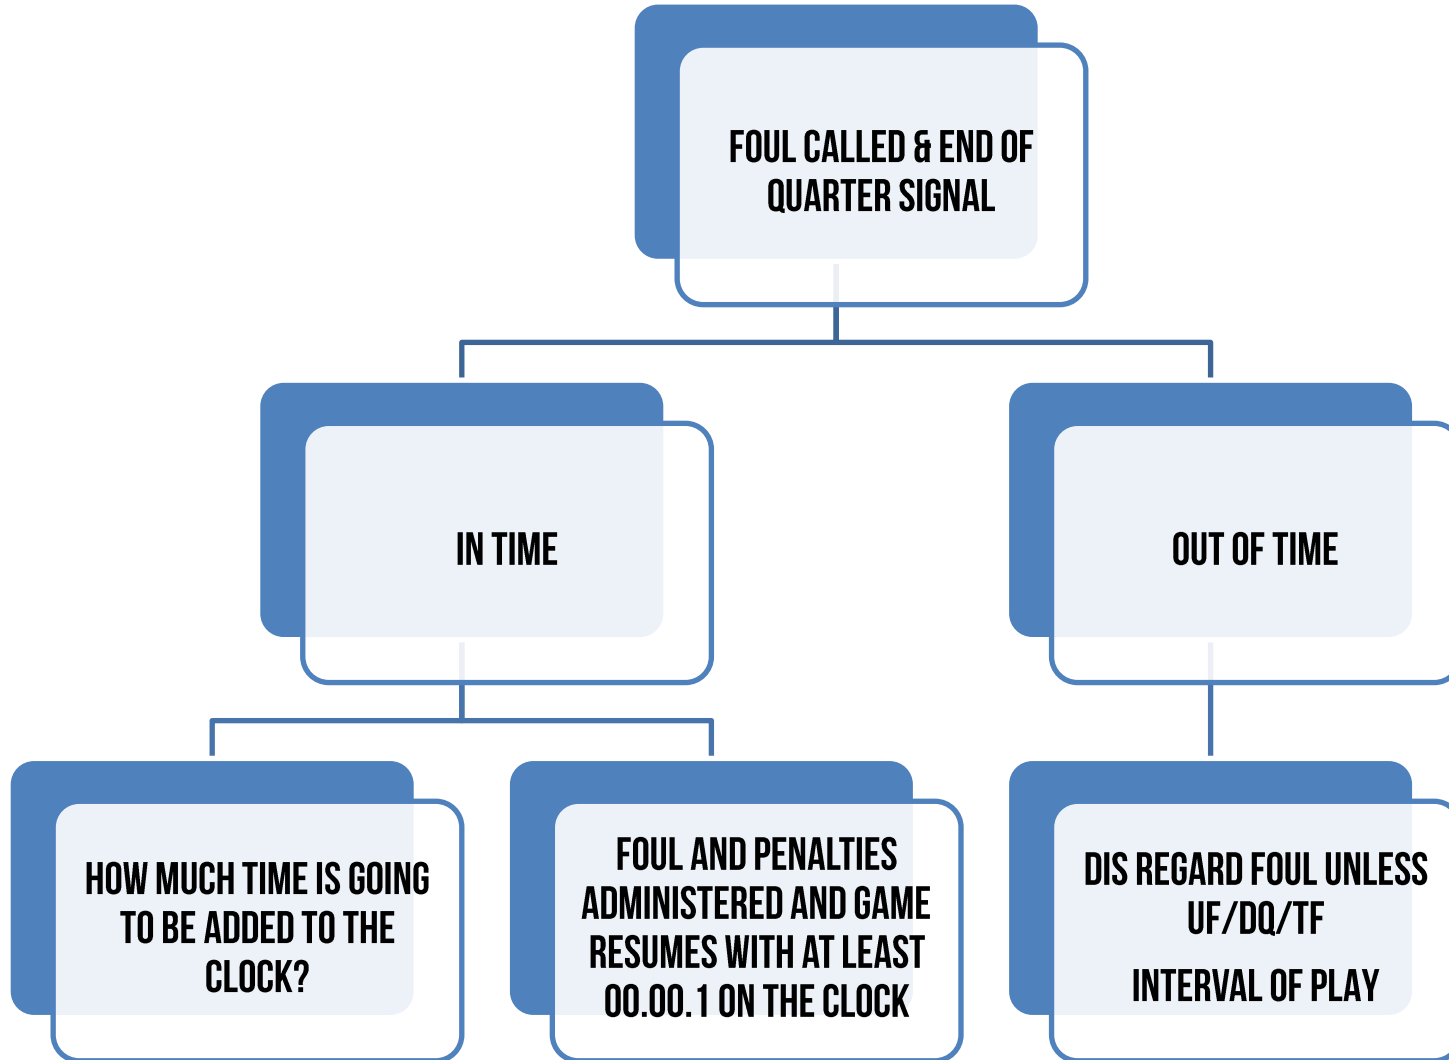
FOUL CALLED & END OF QUARTER SIGNAL

IN TIME

OUT OF TIME

HOW MUCH TIME IS GOING TO BE ADDED TO THE CLOCK?

FOUL AND PENALTIES ADMINISTERED AND GAME RESUMES WITH AT LEAST 00.00.1 ON THE CLOCK

DIS REGARD FOUL UNLESS UF/DQ/TF

INTERVAL OF PLAY